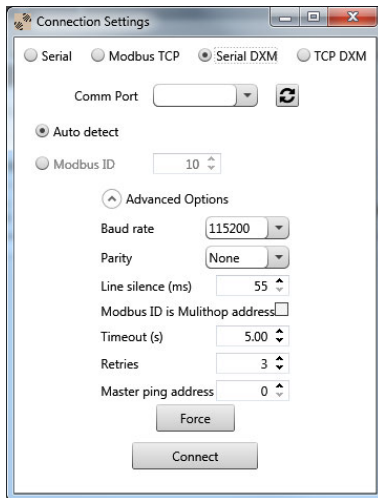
Connection Settings

Serial
Modbus TCP
Serial DXM
TCP DXM

Comm Port

Auto detect

Modbus ID 10

Advanced Options

Baud rate 115200

Parity None

Line silence (ms) 55

Modbus ID is Mulithop address

Timeout (s) 5.00

Retries 3

Master ping address 0

Force

Connect